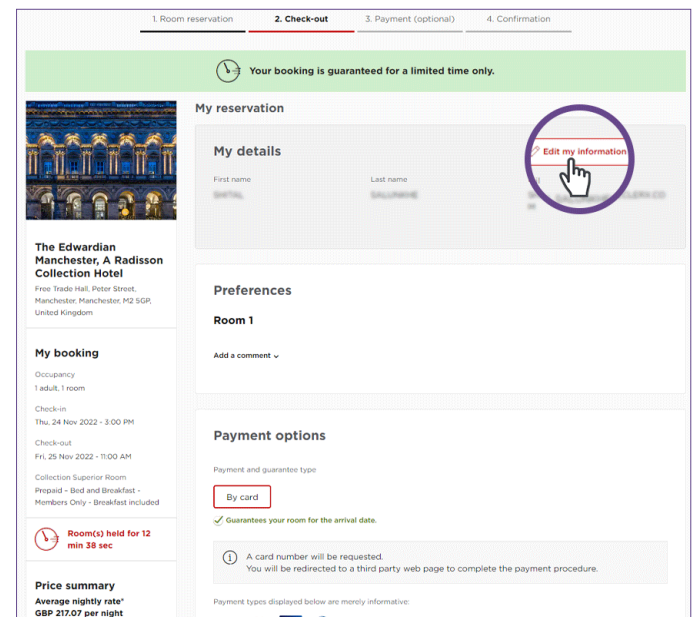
1. Room reservation
2. Check-out
3. Payment (optional)
4. Confirmation

Your booking is guaranteed for a limited time only.

The Edwardian Manchester, A Radisson Collection Hotel
Free Trade Hall, Peter Street, Manchester, Manchester, M2 5GP, United Kingdom

My booking
Occupancy
1 adult, 1 room
Check-in
Thu, 24 Nov 2022 - 3:00 PM
Check-out
Fri, 25 Nov 2022 - 11:00 AM
Collection Superior Room
Prepaid - Bed and Breakfast - Members Only - Breakfast included

Room(s) held for 12 min 38 sec

Price summary
Average nightly rate*
GBP 217.07 per night

My reservation

My details
Edit my information
First name
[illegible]
Last name
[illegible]
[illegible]

Preferences
Room 1
Add a comment

Payment options
Payment and guarantee type
By card
Guarantees your room for the arrival date.
A card number will be requested.
You will be redirected to a third party web page to complete the payment procedure.
Payment types displayed below are merely informative: